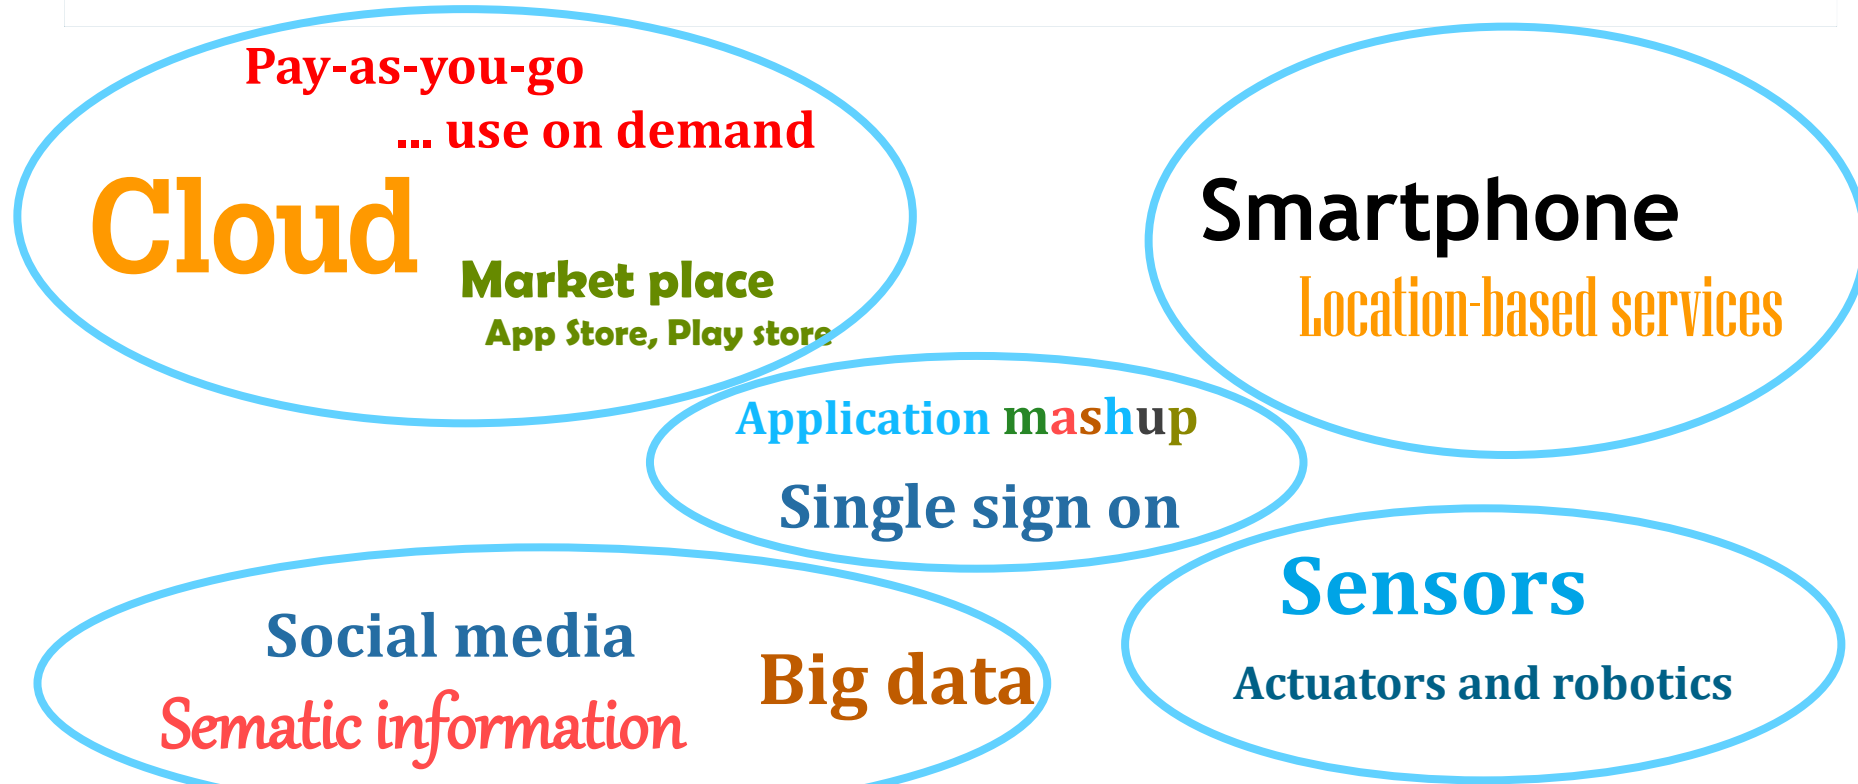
Pay-as-you-go

... use on demand

Cloud

Market place

App Store, Play store

Smartphone

Location-based services

Application mashup

Single sign on

Social media

Sematic information

Big data

Sensors

Actuators and robotics